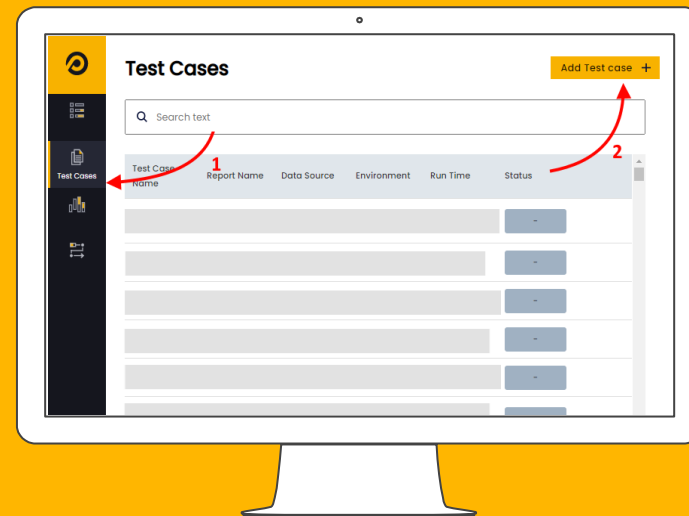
Test Cases

Add Test case +

Search text

Test Cases

1

2

| Test Case Name | Report Name | Data Source | Environment | Run Time | Status |
|---|---|---|---|---|---|
| | | | | | - |
| | | | | | - |
| | | | | | - |
| | | | | | - |
| | | | | | - |